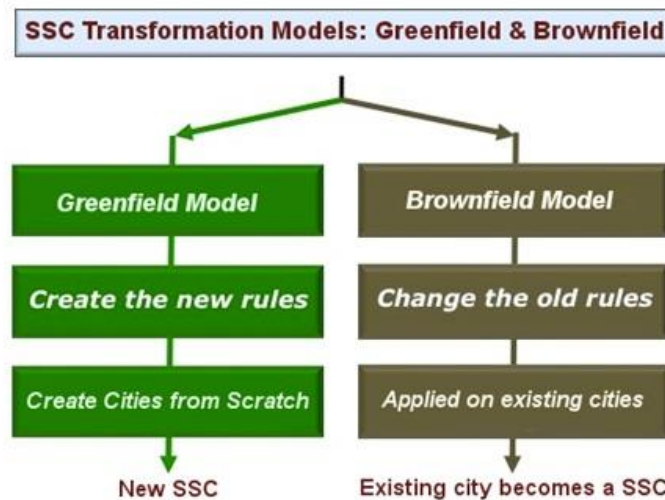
SSC Transformation Models: Greenfield & Brownfield

Greenfield Model

Create the new rules

Create Cities from Scratch

New SSC

Brownfield Model

Change the old rules

Applied on existing cities

Existing city becomes a SSC